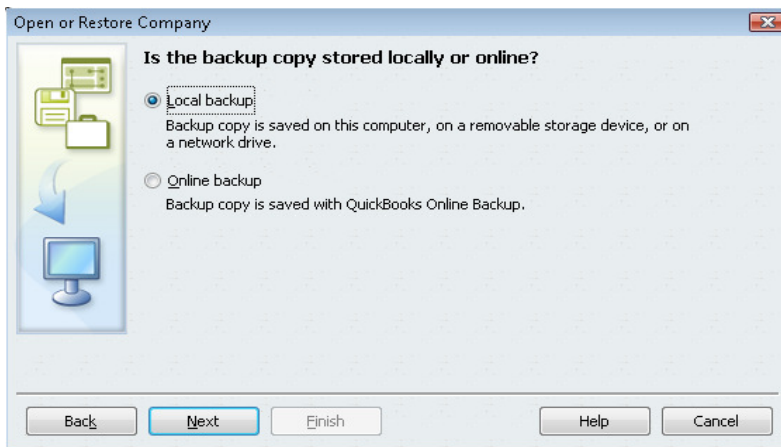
Open or Restore Company

Is the backup copy stored locally or online?

Local backup

Backup copy is saved on this computer, on a removable storage device, or on a network drive.

Online backup

Backup copy is saved with QuickBooks Online Backup.

Back | Next | Finish | Help | Cancel